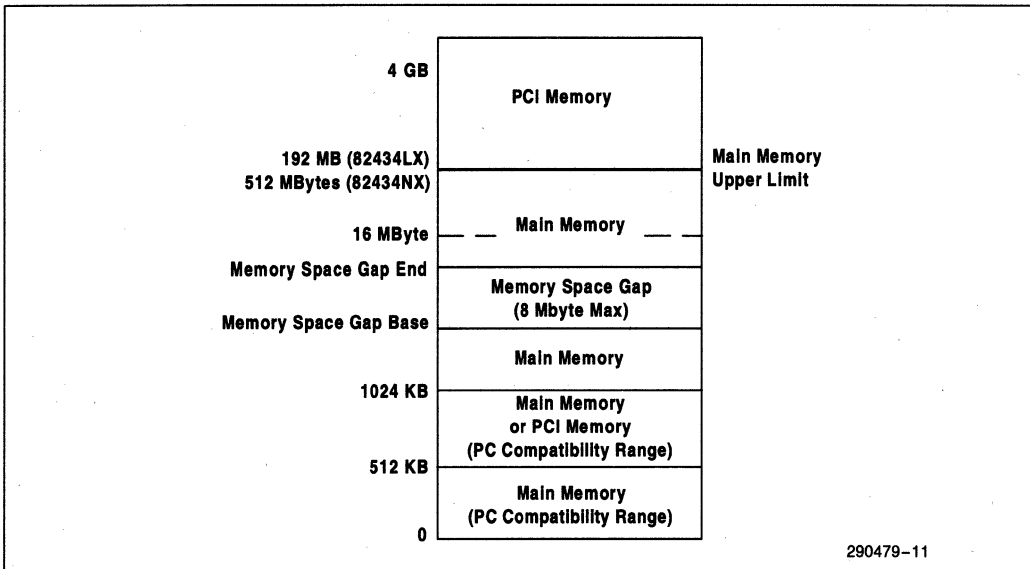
4 GB

PCI Memory

192 MB (82434LX)
512 MBytes (82434NX)

Main Memory
Upper Limit

Main Memory

16 MByte

Memory Space Gap End

Memory Space Gap
(8 Mbyte Max)

Memory Space Gap Base

Main Memory

1024 KB

Main Memory
or PCI Memory
(PC Compatibility Range)

512 KB

Main Memory
(PC Compatibility Range)

0

290479–11